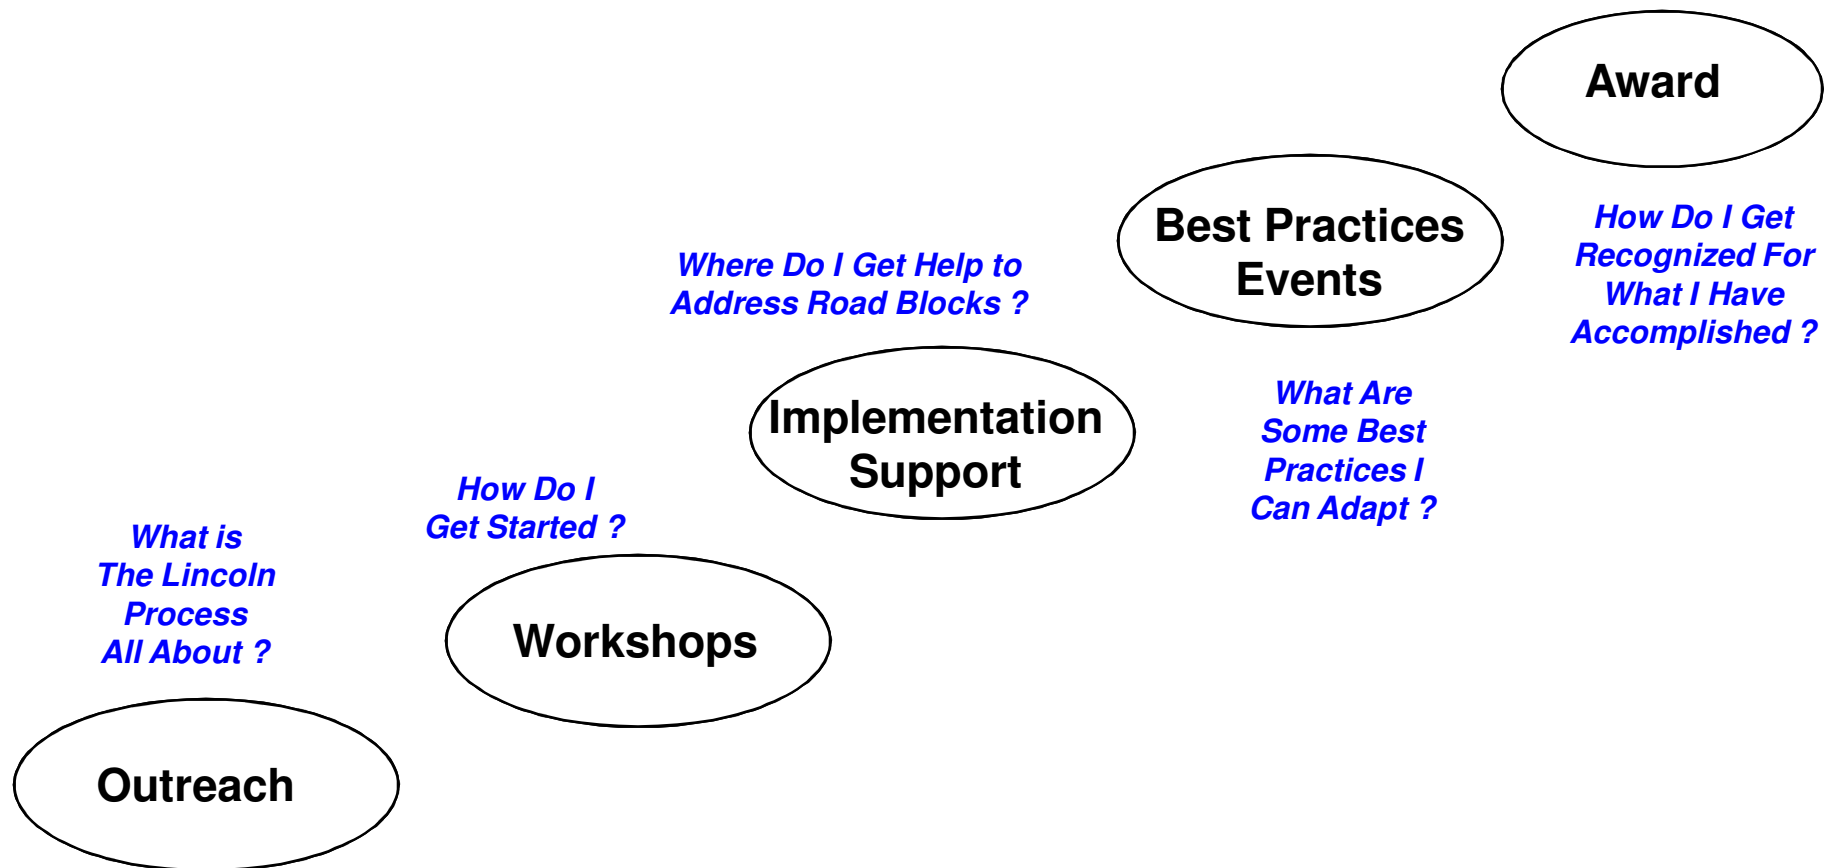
Outreach

What is The Lincoln Process All About ?

Workshops

How Do I Get Started ?

Implementation Support

Where Do I Get Help to Address Road Blocks ?

Best Practices Events

What Are Some Best Practices I Can Adapt ?

Award

How Do I Get Recognized For What I Have Accomplished ?